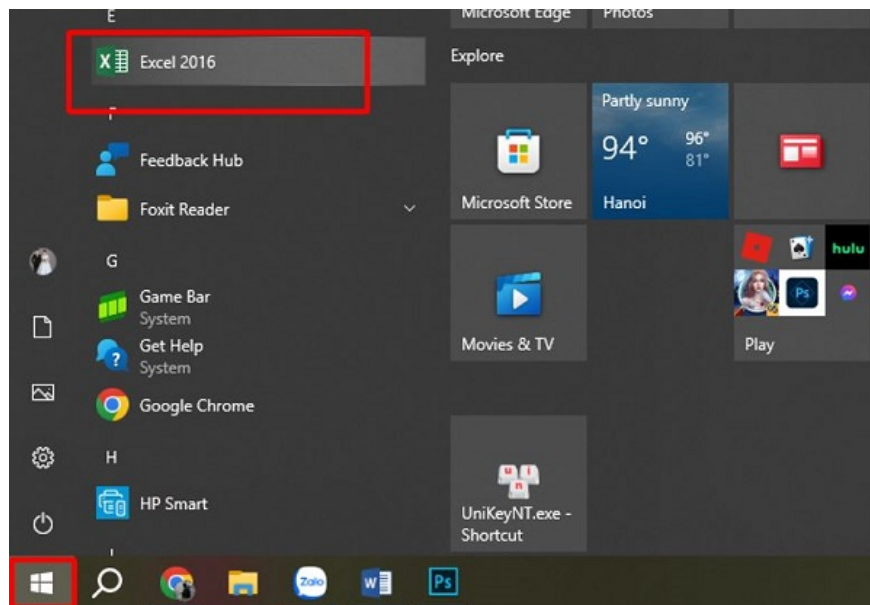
E

Excel 2016

F

Feedback Hub

Foxit Reader

G

Game Bar
System

Get Help
System

Google Chrome

H

HP Smart

Microsoft Edge

Photos

Explore

Microsoft Store

Partly sunny
94°
96°
81°
Hanoi

hulu

Ps

Play

Movies & TV

UniKeyNT.exe - Shortcut

Zalo